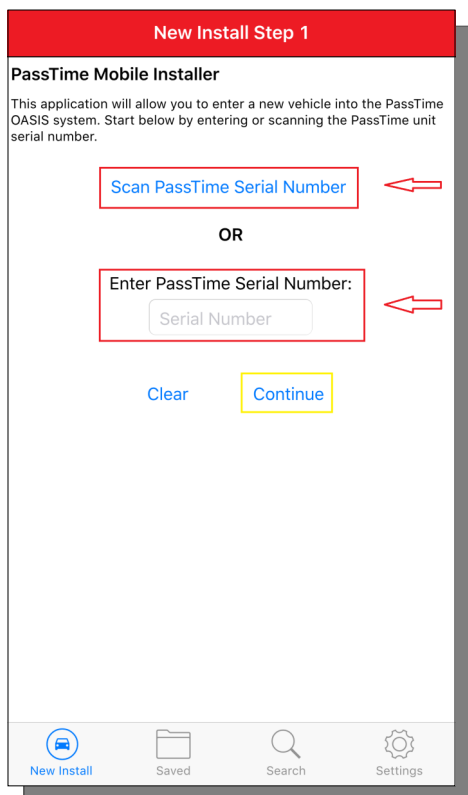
New Install Step 1

PassTime Mobile Installer

This application will allow you to enter a new vehicle into the PassTime OASIS system. Start below by entering or scanning the PassTime unit serial number.

Scan PassTime Serial Number

OR

Enter PassTime Serial Number:

Serial Number

Clear

Continue

New Install

Saved

Search

Settings